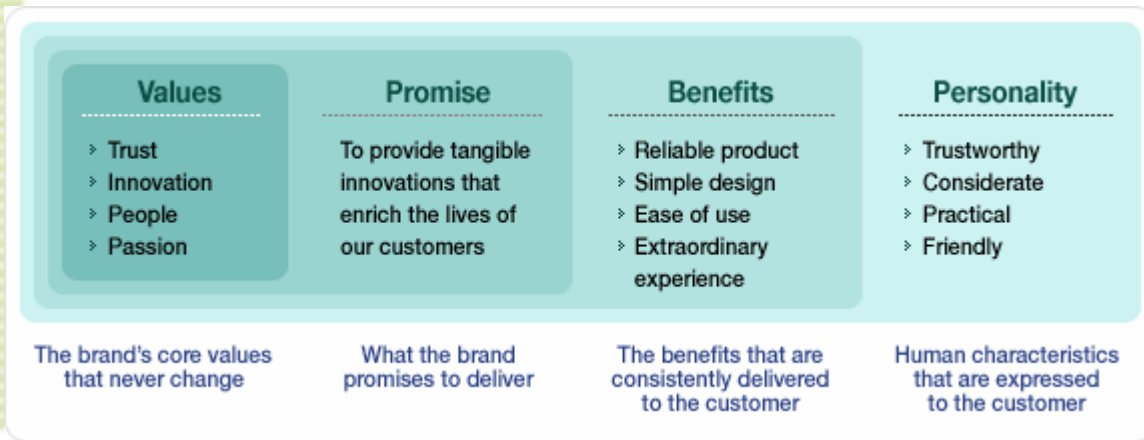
Values

› Trust
› Innovation
› People
› Passion

The brand's core values that never change

Promise

To provide tangible innovations that enrich the lives of our customers

What the brand promises to deliver

Benefits

› Reliable product
› Simple design
› Ease of use
› Extraordinary experience

The benefits that are consistently delivered to the customer

Personality

› Trustworthy
› Considerate
› Practical
› Friendly

Human characteristics that are expressed to the customer